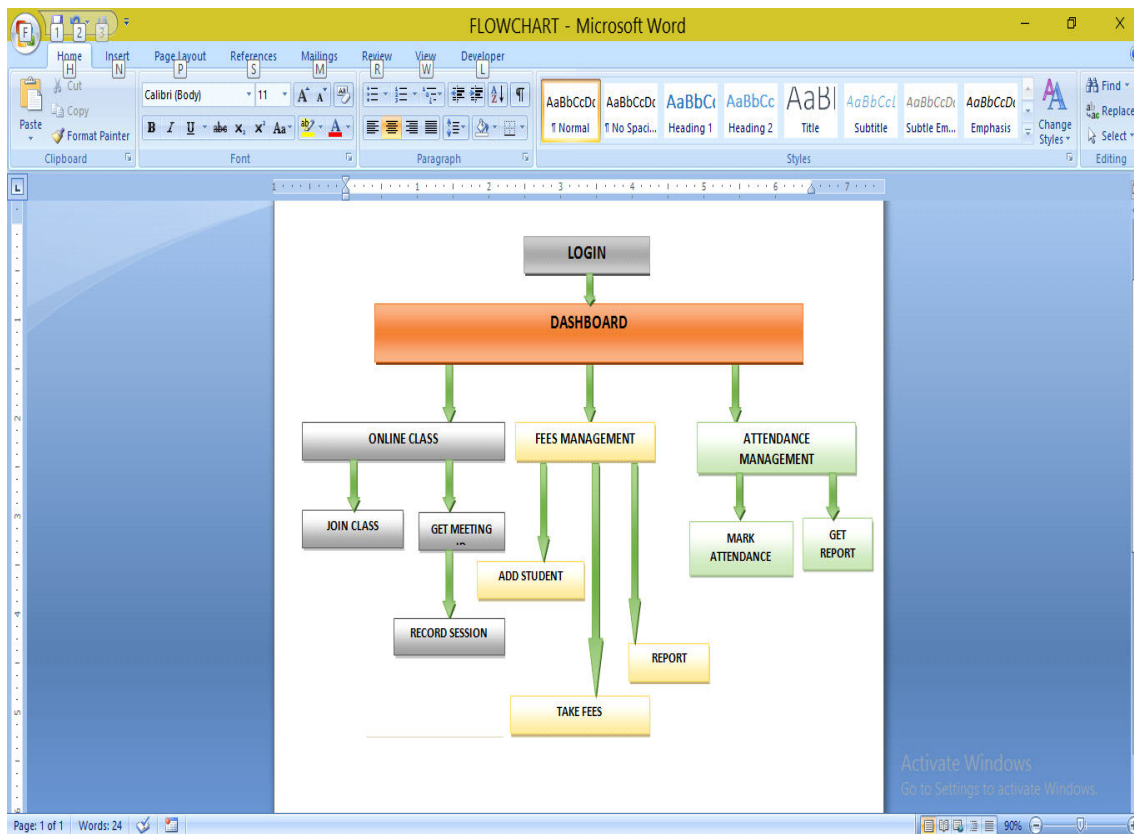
F 1 2 3

FLOWCHART - Microsoft Word

Home H Insert N Page Layout P References S Mailings M Review R View W Developer L

Paste
Cut
Copy
Format Painter
Clipboard

Calibri (Body) 11
Font

Paragraph

AaBbCcDc ¶ Normal
AaBbCcDc ¶ No Spaci...
AaBbCc Heading 1
AaBbCc Heading 2
AaBl Title
AaBbCcl Subtitle
AaBbCcDc Subtle Em...
AaBbCcDc Emphasis
Change Styles
Styles

Find
Replace
Select
Editing

LOGIN

DASHBOARD

ONLINE CLASS

FEES MANAGEMENT

ATTENDANCE MANAGEMENT

JOIN CLASS

GET MEETING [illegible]

ADD STUDENT

MARK ATTENDANCE

GET REPORT

RECORD SESSION

REPORT

TAKE FEES

Activate Windows
Go to Settings to activate Windows.

Page: 1 of 1 Words: 24

90%